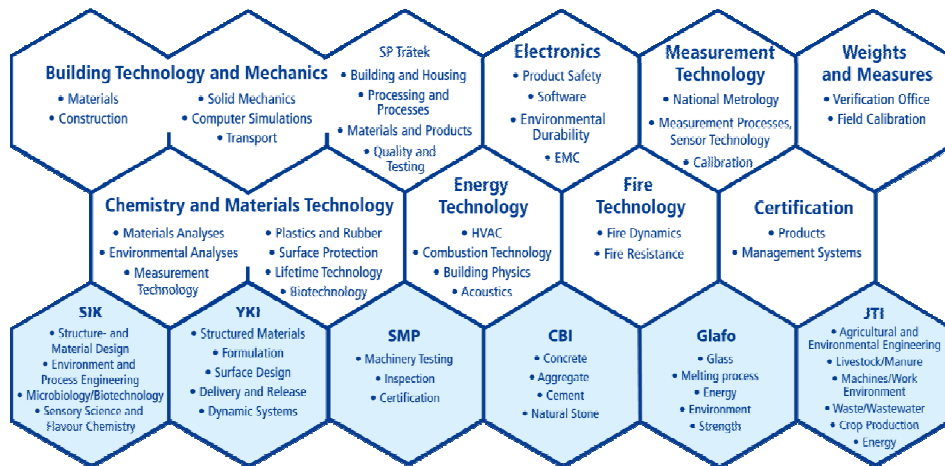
Building Technology and Mechanics
• Materials
• Construction
• Solid Mechanics
• Computer Simulations
• Transport

SP Trätek
• Building and Housing
• Processing and Processes
• Materials and Products
• Quality and Testing

Electronics
• Product Safety
• Software
• Environmental Durability
• EMC

Measurement Technology
• National Metrology
• Measurement Processes, Sensor Technology
• Calibration

Weights and Measures
• Verification Office
• Field Calibration

Chemistry and Materials Technology
• Materials Analyses
• Environmental Analyses
• Measurement Technology
• Plastics and Rubber
• Surface Protection
• Lifetime Technology
• Biotechnology

Energy Technology
• HVAC
• Combustion Technology
• Building Physics
• Acoustics

Fire Technology
• Fire Dynamics
• Fire Resistance

Certification
• Products
• Management Systems

SIK
• Structure- and Material Design
• Environment and Process Engineering
• Microbiology/Biotechnology
• Sensory Science and Flavour Chemistry

YKI
• Structured Materials
• Formulation
• Surface Design
• Delivery and Release
• Dynamic Systems

SMP
• Machinery Testing
• Inspection
• Certification

CBI
• Concrete
• Aggregate
• Cement
• Natural Stone

Glafo
• Glass
• Melting process
• Energy
• Environment
• Strength

JTI
• Agricultural and Environmental Engineering
• Livestock/Manure
• Machines/Work Environment
• Waste/Wastewater
• Crop Production
• Energy